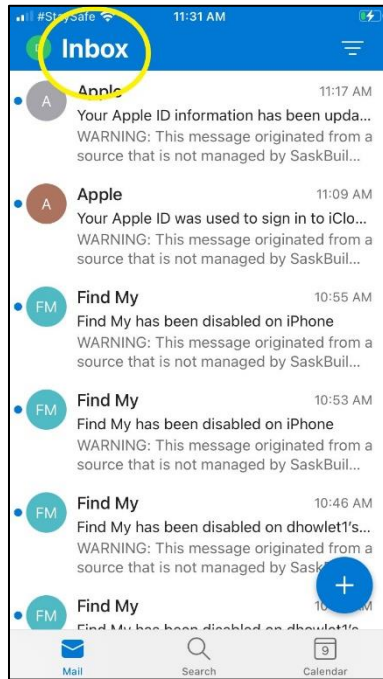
#StaySafe 11:31 AM

Inbox

A
Apple 11:17 AM
Your Apple ID information has been upda...
WARNING: This message originated from a source that is not managed by SaskBuil...

A
Apple 11:09 AM
Your Apple ID was used to sign in to iClo...
WARNING: This message originated from a source that is not managed by SaskBuil...

FM
Find My 10:55 AM
Find My has been disabled on iPhone
WARNING: This message originated from a source that is not managed by SaskBuil...

FM
Find My 10:53 AM
Find My has been disabled on iPhone
WARNING: This message originated from a source that is not managed by SaskBuil...

FM
Find My 10:46 AM
Find My has been disabled on dhowlet1's...
WARNING: This message originated from a source that is not managed by Sask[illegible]

FM
Find My 10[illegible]
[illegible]

+

Mail Search 9 Calendar